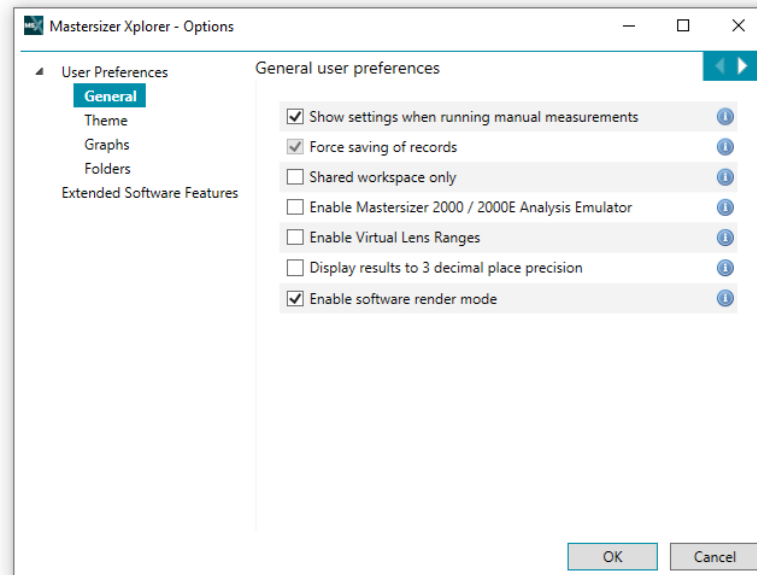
MSX Mastersizer Xplorer - Options

User Preferences
General
Theme
Graphs
Folders
Extended Software Features

General user preferences

☑ Show settings when running manual measurements
☑ Force saving of records
☐ Shared workspace only
☐ Enable Mastersizer 2000 / 2000E Analysis Emulator
☐ Enable Virtual Lens Ranges
☐ Display results to 3 decimal place precision
☑ Enable software render mode

OK
Cancel